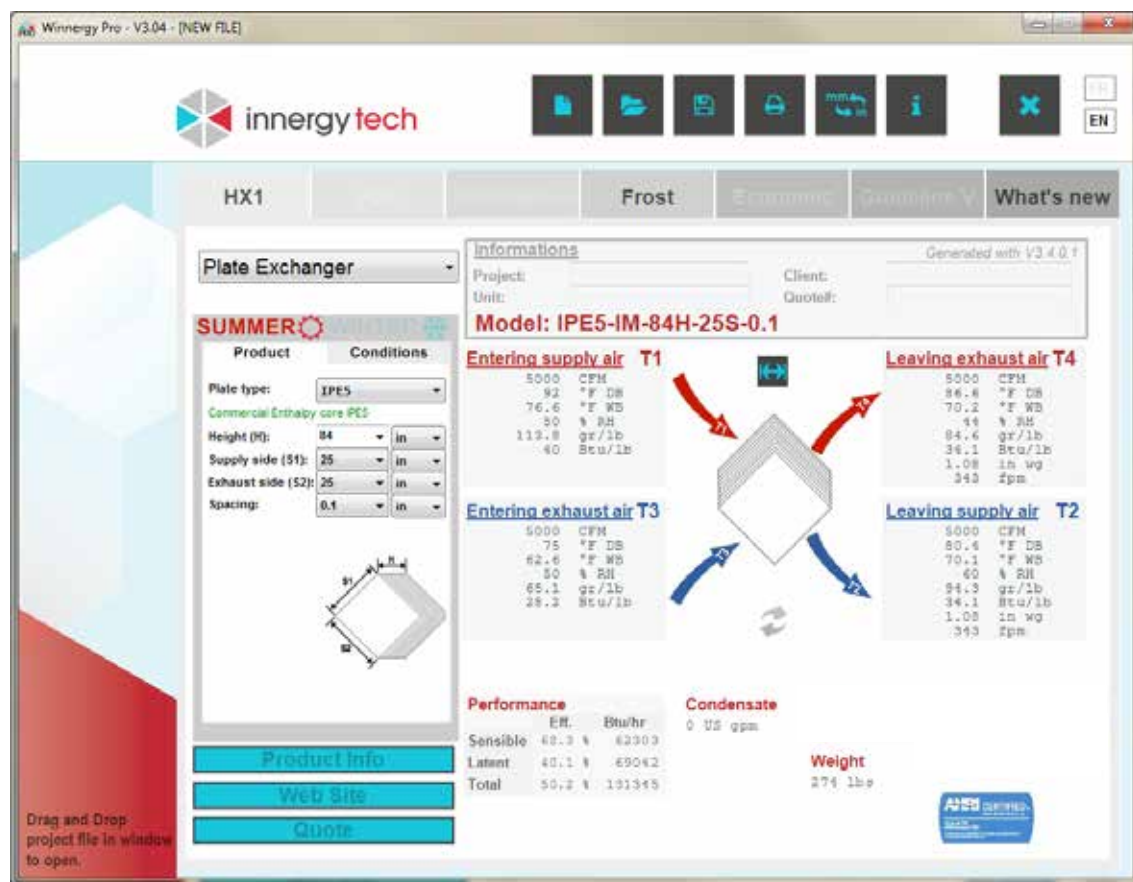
Winnergy Pro - V3.04 - [NEW FILE]

innergy tech

FR
EN

HX1
Frost
Economic
Guarantee V
What's new

Plate Exchanger

Informations
Generated with V3.4.0.1
Project:
Client:
Unit:
Quote#:
Model: IPE5-IM-84H-25S-0.1

SUMMER WINTER

Product
Conditions

Plate type: IPE5
Commercial Enthalpy core IPE5
Height (H): 84 in
Supply side (S1): 25 in
Exhaust side (S2): 25 in
Spacing: 0.1 in

H
S1
S2

Entering supply air T1
5000 CFM
92 °F DB
76.6 °F WB
50 % RH
113.8 gr/lb
40 Btu/lb

Leaving exhaust air T4
5000 CFM
86.6 °F DB
70.2 °F WB
44 % RH
84.6 gr/lb
34.1 Btu/lb
1.08 in wg
343 fpm

Entering exhaust air T3
5000 CFM
75 °F DB
62.6 °F WB
50 % RH
65.1 gr/lb
28.3 Btu/lb

Leaving supply air T2
5000 CFM
80.4 °F DB
70.1 °F WB
60 % RH
94.3 gr/lb
34.1 Btu/lb
1.08 in wg
343 fpm

T1
T2
T3
T4

Performance
| | Eff. | Btu/hr |
|---|---|---|
| Sensible | 60.3 % | 62303 |
| Latent | 40.1 % | 69042 |
| Total | 50.2 % | 131345 |

Condensate
0 US gpm

Weight
274 lbs

Product Info
Web Site
Quote

Drag and Drop project file in window to open.

AHRI CERTIFIED